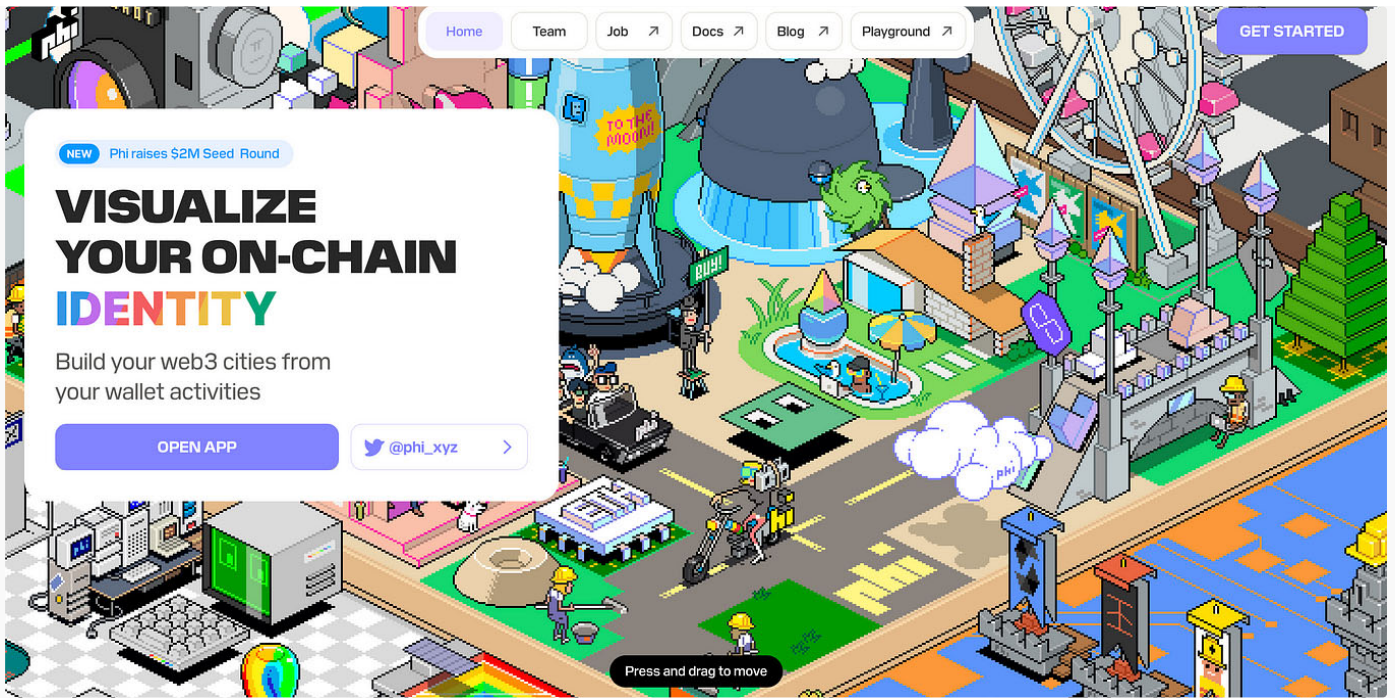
Home Team Job ↗ Docs ↗ Blog ↗ Playground ↗

GET STARTED

NEW Phi raises $2M Seed Round

VISUALIZE YOUR ON-CHAIN IDENTITY

Build your web3 cities from your wallet activities

OPEN APP

@phi_xyz

TO THE MOON!

BUY!

phi

Press and drag to move